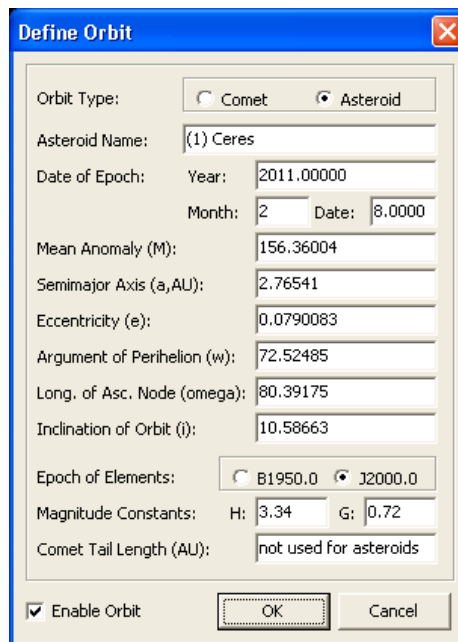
Define Orbit

Orbit Type: Comet Asteroid

Asteroid Name: (1) Ceres

Date of Epoch: Year: 2011.00000

Month: 2 Date: 8.0000

Mean Anomaly (M): 156.36004

Semimajor Axis (a,AU): 2.76541

Eccentricity (e): 0.0790083

Argument of Perihelion (w): 72.52485

Long. of Asc. Node (omega): 80.39175

Inclination of Orbit (i): 10.58663

Epoch of Elements: B1950.0 J2000.0

Magnitude Constants: H: 3.34 G: 0.72

Comet Tail Length (AU): not used for asteroids

Enable Orbit

OK

Cancel